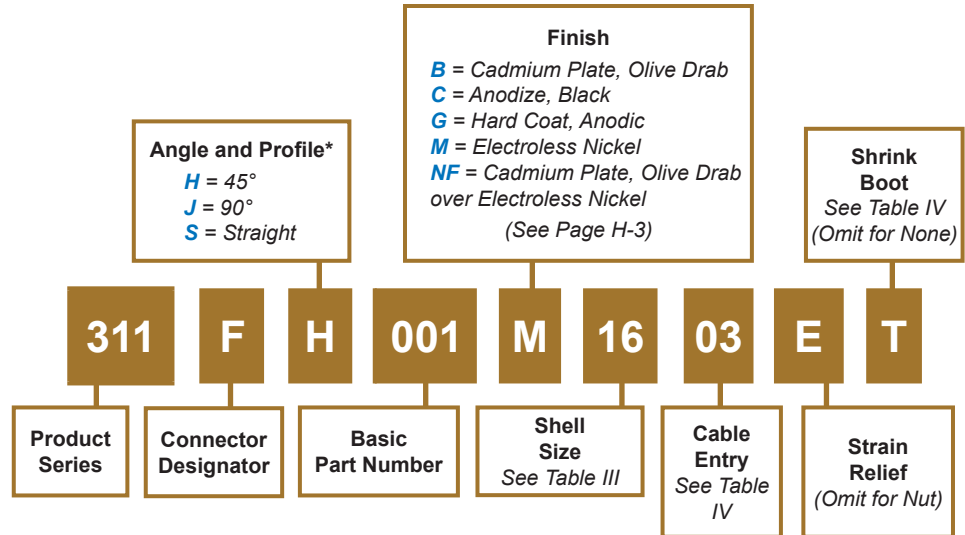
Finish

B = Cadmium Plate, Olive Drab
C = Anodize, Black
G = Hard Coat, Anodic
M = Electroless Nickel
NF = Cadmium Plate, Olive Drab over Electroless Nickel
(See Page H-3)

Angle and Profile*

H = 45°
J = 90°
S = Straight

Shrink Boot
See Table IV
(Omit for None)

311 F H 001 M 16 03 E T

Product Series

Connector Designator

Basic Part Number

Shell Size
See Table III

Cable Entry
See Table IV

Strain Relief
(Omit for Nut)